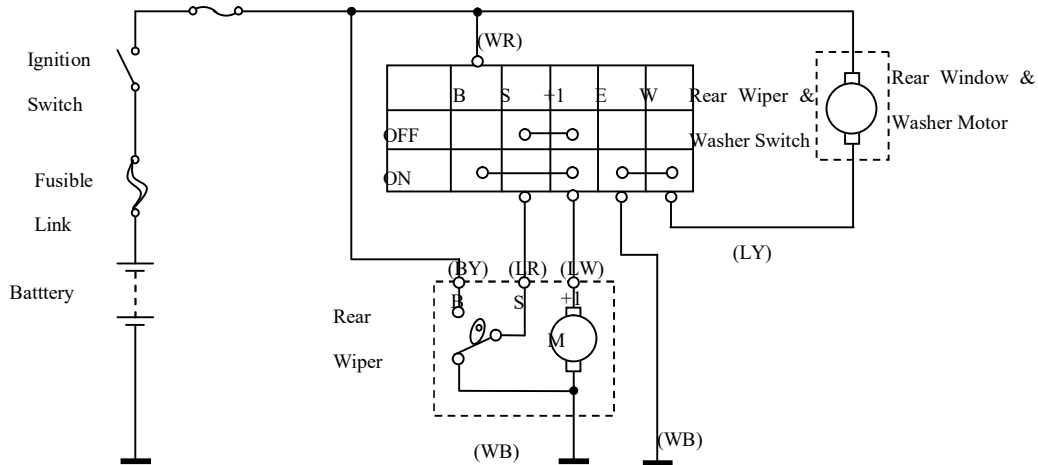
Ignition Switch

Fusible Link

Batttery

(WR)

| | B | S | +1 | E | W |
|---|---|---|---|---|---|
| OFF | | | | | |
| ON | | | | | |

Rear Wiper & Washer Switch

Rear Window & Washer Motor

(LY)

(BY) (LR) (LW)

B S +1

M

Rear Wiper

(WB)

(WB)